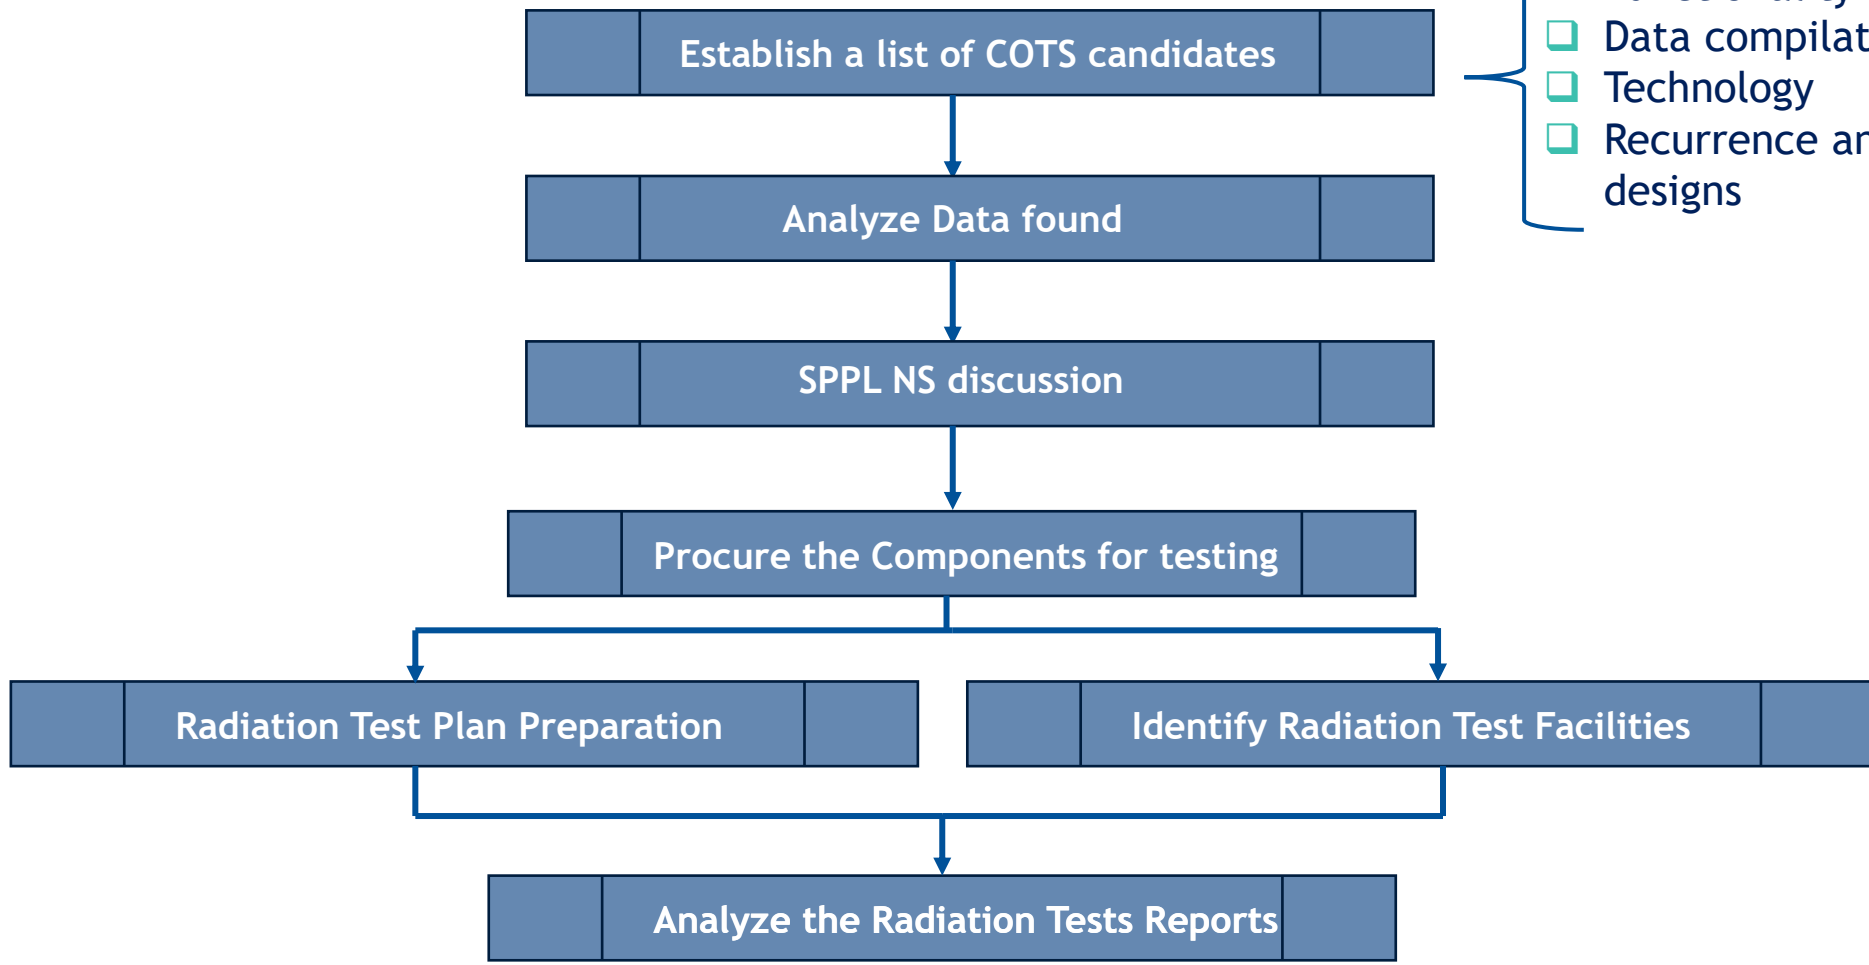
Establish a list of COTS candidates

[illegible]
❑ Data compilat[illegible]
❑ Technology
❑ Recurrence ar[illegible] designs

Analyze Data found

SPPL NS discussion

Procure the Components for testing

Radiation Test Plan Preparation

Identify Radiation Test Facilities

Analyze the Radiation Tests Reports